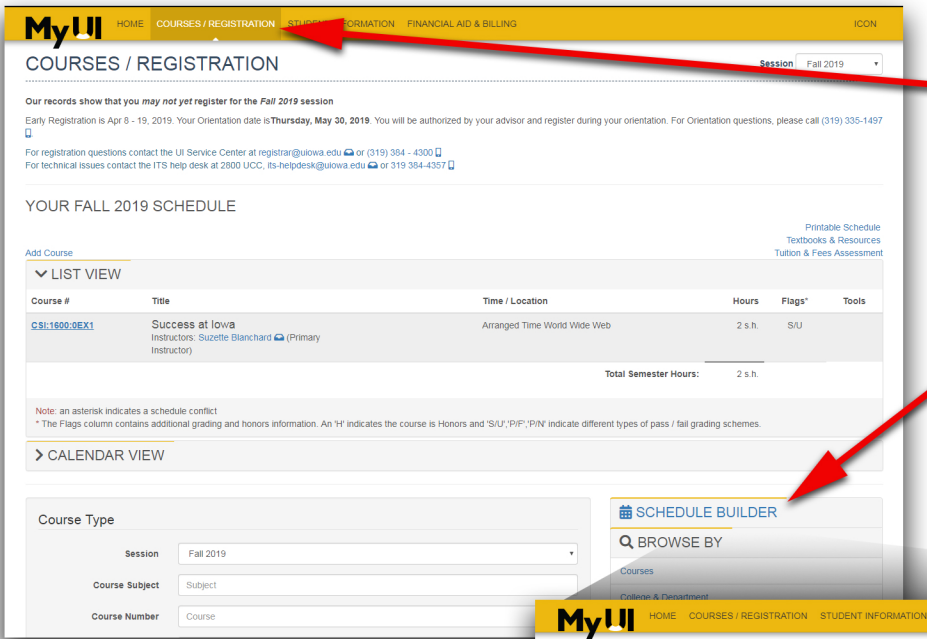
MyUI HOME COURSES / REGISTRATION STUDENT INFORMATION FINANCIAL AID & BILLING ICON

COURSES / REGISTRATION

Session Fall 2019

Our records show that you *may not yet* register for the *Fall 2019* session

Early Registration is Apr 8 - 19, 2019. Your Orientation date is **Thursday, May 30, 2019**. You will be authorized by your advisor and register during your orientation. For Orientation questions, please call (319) 335-1497

For registration questions contact the UI Service Center at registrar@uiowa.edu or (319) 384 - 4300
For technical issues contact the ITS help desk at 2800 UCC, its-helpdesk@uiowa.edu or 319 384-4357

YOUR FALL 2019 SCHEDULE

Printable Schedule
Textbooks & Resources
Tuition & Fees Assessment

Add Course

LIST VIEW

| Course # | Title | Time / Location | Hours | Flags* | Tools |
|---|---|---|---|---|---|
| CSI:1600:0EX1 | Success at Iowa Instructors: Suzette Blanchard (Primary Instructor) | Arranged Time World Wide Web | 2 s.h. | S/U | |
| | | Total Semester Hours: | 2 s.h. | | |

Note: an asterisk indicates a schedule conflict
* The Flags column contains additional grading and honors information. An 'H' indicates the course is Honors and 'S/U','P/F','P/N' indicate different types of pass / fail grading schemes.

CALENDAR VIEW

Course Type

Session Fall 2019
Course Subject Subject
Course Number Course

SCHEDULE BUILDER

BROWSE BY

Courses
College & Department

MyUI HOME COURSES / REGISTRATION STUDENT INFORMATION